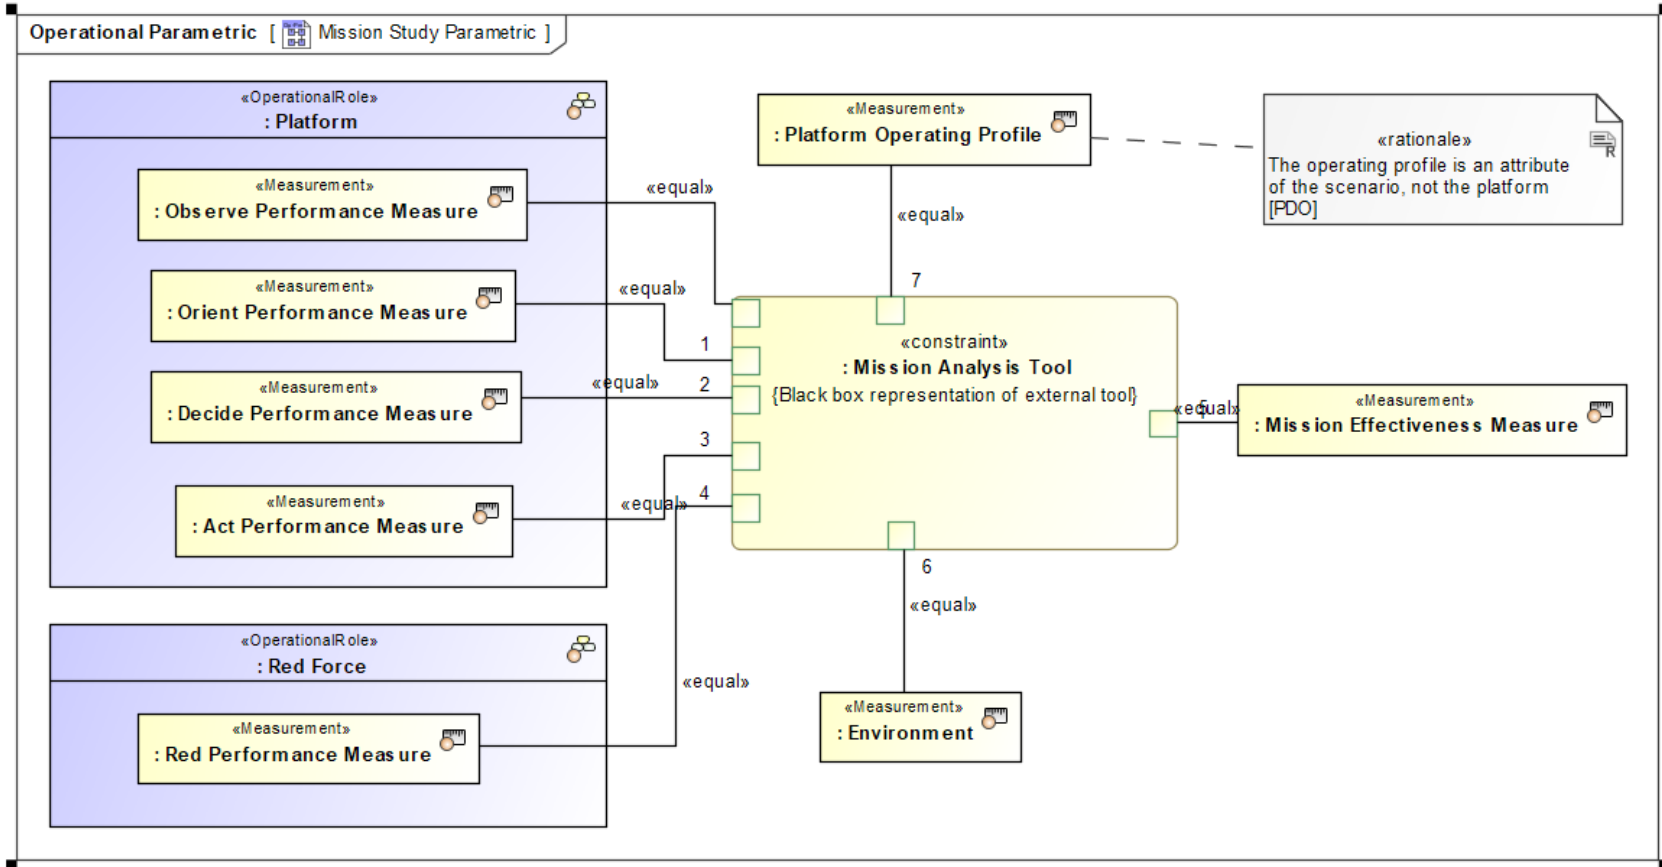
Operational Parametric [ Mission Study Parametric ]

«OperationalRole»
: Platform

«Measurement»
: Observe Performance Measure

«Measurement»
: Orient Performance Measure

«Measurement»
: Decide Performance Measure

«Measurement»
: Act Performance Measure

«OperationalRole»
: Red Force

«Measurement»
: Red Performance Measure

«Measurement»
: Platform Operating Profile

«rationale»
The operating profile is an attribute of the scenario, not the platform [PDO]

«equal»

«equal»

«equal»

«equal»

«equal»

«equal»

«equal»

«equal»

7

1

2

3

4

5

6

«constraint»
: Mission Analysis Tool
{Black box representation of external tool}

«Measurement»
: Mission Effectiveness Measure

«Measurement»
: Environment